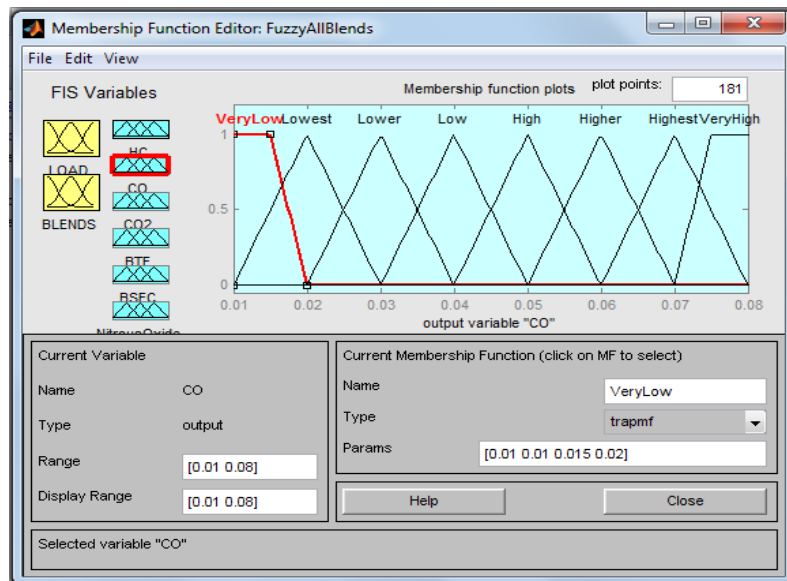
Membership Function Editor: FuzzyAllBlends

File Edit View

FIS Variables

LOAD

BLENDS

HC

CO

CO2

BTE

BSFC

NitrousOxide

Membership function plots

plot points: 181

VeryLow Lowest Lower Low High Higher Highest VeryHigh

1

0.5

0

0.01 0.02 0.03 0.04 0.05 0.06 0.07 0.08

output variable "CO"

Current Variable

Name CO

Type output

Range [0.01 0.08]

Display Range [0.01 0.08]

Current Membership Function (click on MF to select)

Name VeryLow

Type trapmf

Params [0.01 0.01 0.015 0.02]

Help

Close

Selected variable "CO"